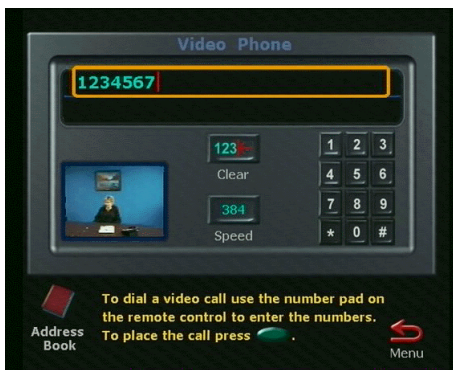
Video Phone

1234567

123

Clear

384

Speed

| 1 | 2 | 3 |
|---|---|---|
| 4 | 5 | 6 |
| 7 | 8 | 9 |
| * | 0 | # |

Address Book

To dial a video call use the number pad on the remote control to enter the numbers. To place the call press .

Menu